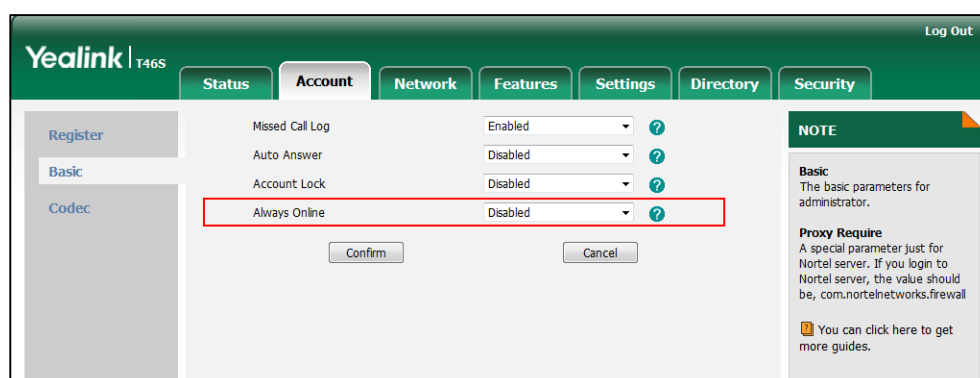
Log Out

Yealink T46S

Status | Account | Network | Features | Settings | Directory | Security

Register
Basic
Codec

Missed Call Log Enabled ?
Auto Answer Disabled ?
Account Lock Disabled ?
Always Online Disabled ?

Confirm Cancel

NOTE

Basic
The basic parameters for administrator.

Proxy Require
A special parameter just for Nortel server. If you login to Nortel server, the value should be, com.nortelnetworks.firewall

You can click here to get more guides.